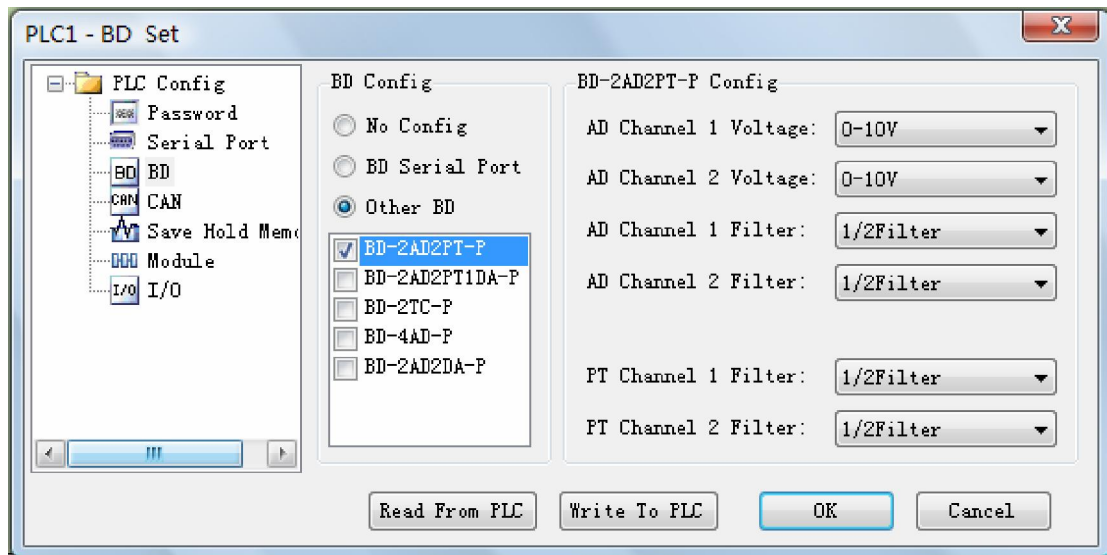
PLC1 - BD Set

PLC Config
Password
Serial Port
BD
CAN
Save Hold Memo
Module
I/O

BD Config
No Config
BD Serial Port
Other BD
BD-2AD2PT-P
BD-2AD2PT1DA-P
BD-2TC-P
BD-4AD-P
BD-2AD2DA-P

BD-2AD2PT-P Config
AD Channel 1 Voltage: 0-10V
AD Channel 2 Voltage: 0-10V
AD Channel 1 Filter: 1/2Filter
AD Channel 2 Filter: 1/2Filter
PT Channel 1 Filter: 1/2Filter
PT Channel 2 Filter: 1/2Filter

Read From PLC
Write To PLC
OK
Cancel